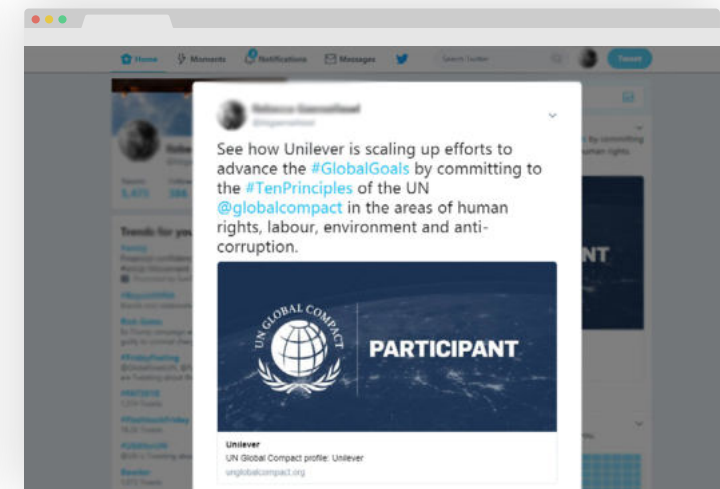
Home Moments Notifications Messages Search Twitter Tweet

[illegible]

See how Unilever is scaling up efforts to advance the #GlobalGoals by committing to the #TenPrinciples of the UN @globalcompact in the areas of human rights, labour, environment and anti-corruption.

UN GLOBAL COMPACT

PARTICIPANT

Unilever
UN Global Compact profile: Unilever
unglobalcompact.org

Trends for you

by committing
human rights.

NT